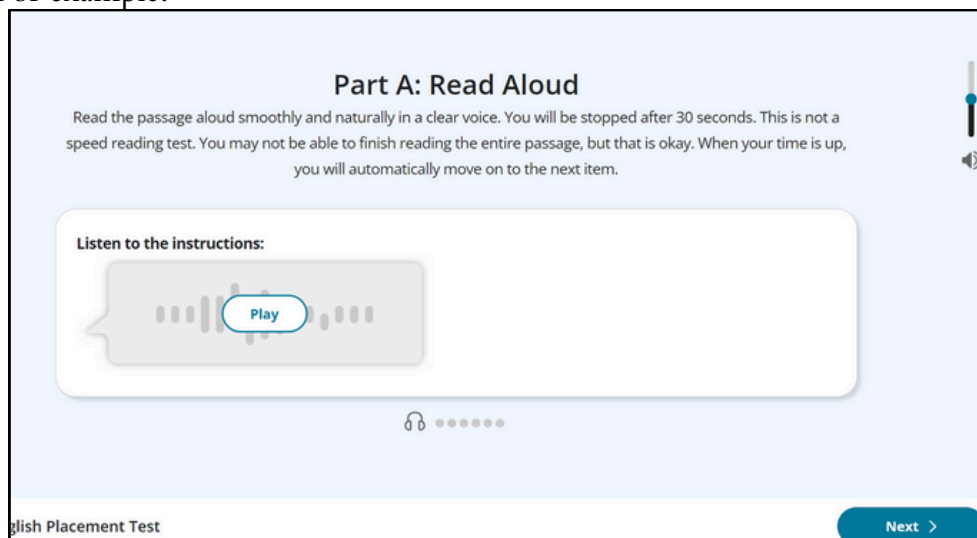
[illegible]

Part A: Read Aloud

Read the passage aloud smoothly and naturally in a clear voice. You will be stopped after 30 seconds. This is not a speed reading test. You may not be able to finish reading the entire passage, but that is okay. When your time is up, you will automatically move on to the next item.

Listen to the instructions:

Play

glish Placement Test

Next >